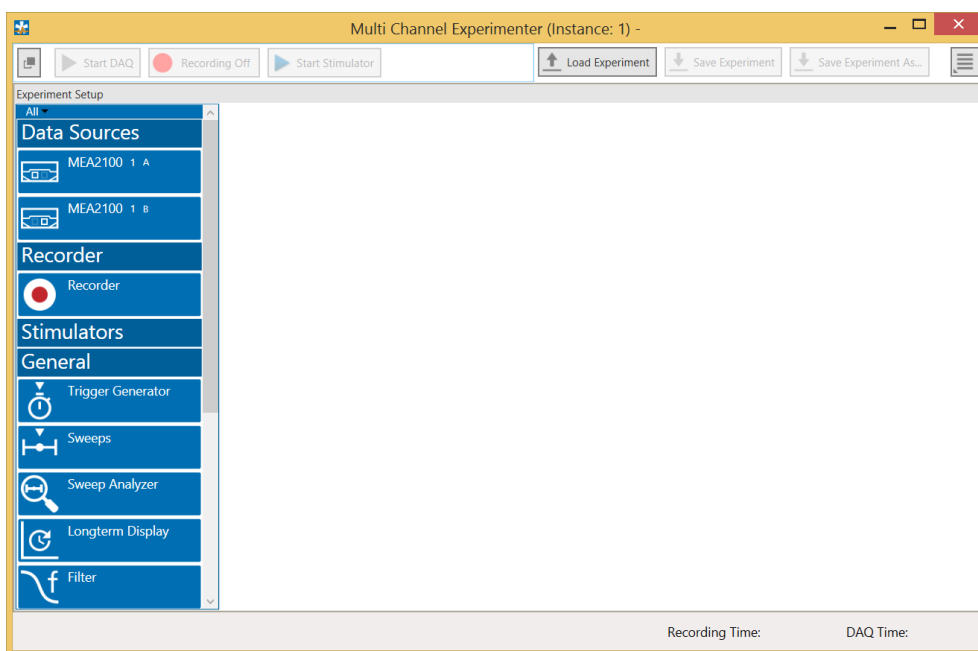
Multi Channel Experimenter (Instance: 1) -

Start DAQ
Recording Off
Start Stimulator
Load Experiment
Save Experiment
Save Experiment As...

Experiment Setup

All

Data Sources

MEA2100 1 A

MEA2100 1 B

Recorder

Recorder

Stimulators

General

Trigger Generator

Sweeps

Sweep Analyzer

Longterm Display

Filter

Recording Time:
DAQ Time: